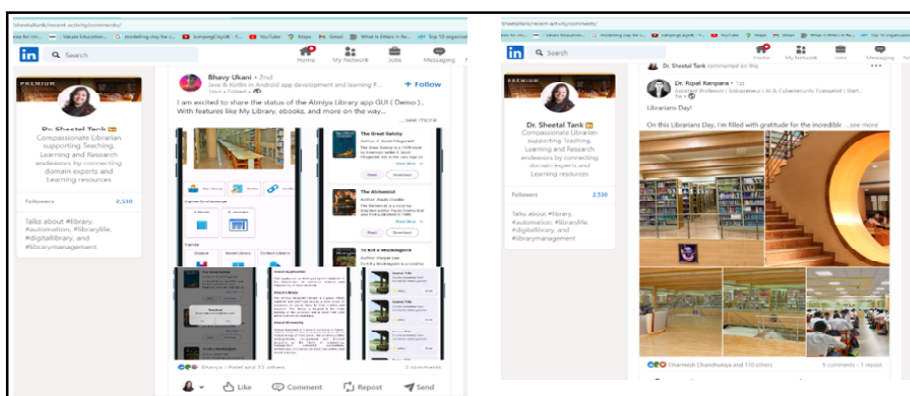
Search

Home My Network Jobs Messaging

PREMIUM

Dr. Sheetal Tank

Compassionate Librarian supporting Teaching, Learning and Research endeavors by connecting domain experts and Learning resources

Followers 2,530

Talks about #library, #automation, #librarylife, #digitallibrary, and #librarymanagement

Bhavy Ukani • 2nd

Java & Kotlin in Android app development and learning F...

+ Follow

I am excited to share the status of the Atmiya Library app GUI ( Demo ) , With features like My Library, ebooks, and more on the way...

...see more

The Great Gatsby

The Alchemist

To Kill a Mockingbird

Bhavya J Patel and 33 others

2 comments

Like Comment Repost Send

Search

Home My Network Jobs Messaging

Dr. Sheetal Tank

Compassionate Librarian supporting Teaching, Learning and Research endeavors by connecting domain experts and Learning resources

Followers 2,530

Talks about #library, #automation, #librarylife, #digitallibrary, and #librarymanagement

Dr. Sheetal Tank commented on this

Dr. Kipal Ranpara • 1st

Assistant Professor | Sobsorence | AI & Cybersecurity Evangelist | Start...

Librarians Day!

On this Librarians Day, I'm filled with gratitude for the incredible ...see more

Dharmesh Dhandhukiya and 110 others

5 comments • 1 repost